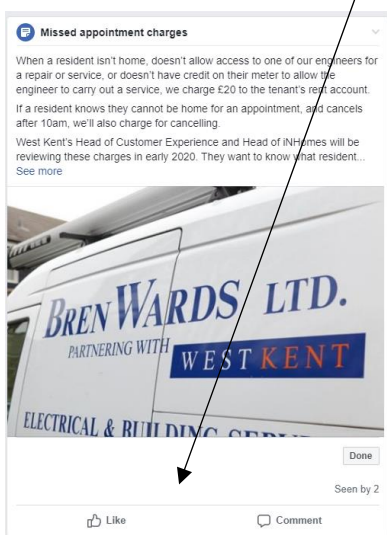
Missed appointment charges

When a resident isn't home, doesn't allow access to one of our engineers for a repair or service, or doesn't have credit on their meter to allow the engineer to carry out a service, we charge £20 to the tenant's rent account.

If a resident knows they cannot be home for an appointment, and cancels after 10am, we'll also charge for cancelling.

West Kent's Head of Customer Experience and Head of iNHomes will be reviewing these charges in early 2020. They want to know what resident... See more

BREN WARDS LTD.
PARTNERING WITH WEST KENT
ELECTRICAL & BUILDING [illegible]

Done

Seen by 2

Like

Comment